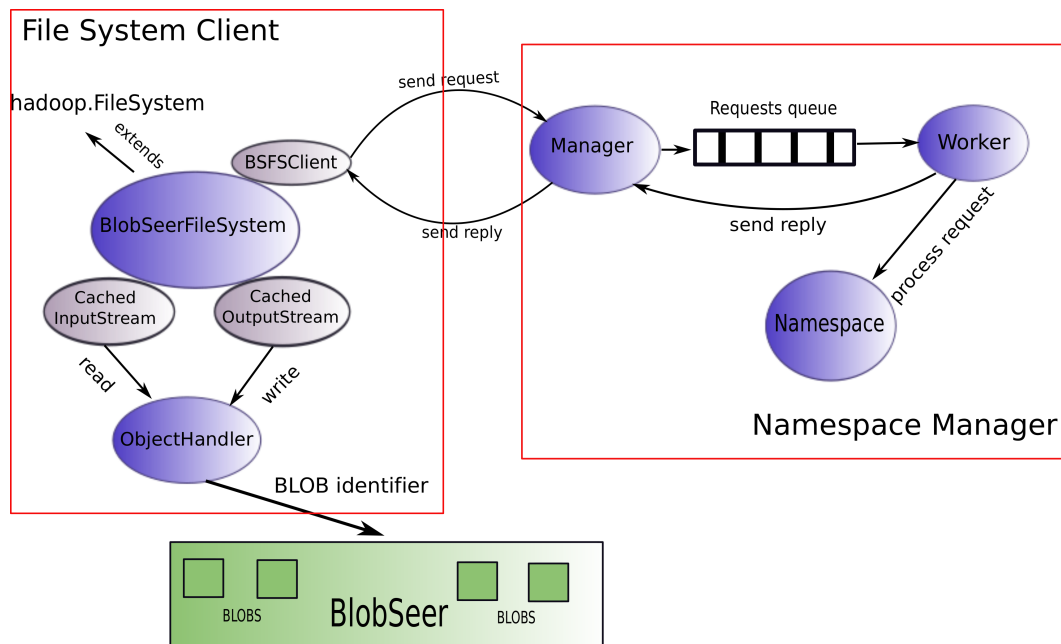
File System Client

hadoop.FileSystem

extends

BSFSClient

BlobSeerFileSystem

Cached InputStream

Cached OutputStream

read

write

ObjectHandler

BLOB identifier

send request

send reply

Manager

Requests queue

Worker

send reply

process request

Namespace

Namespace Manager

BLOBS

BlobSeer

BLOBS